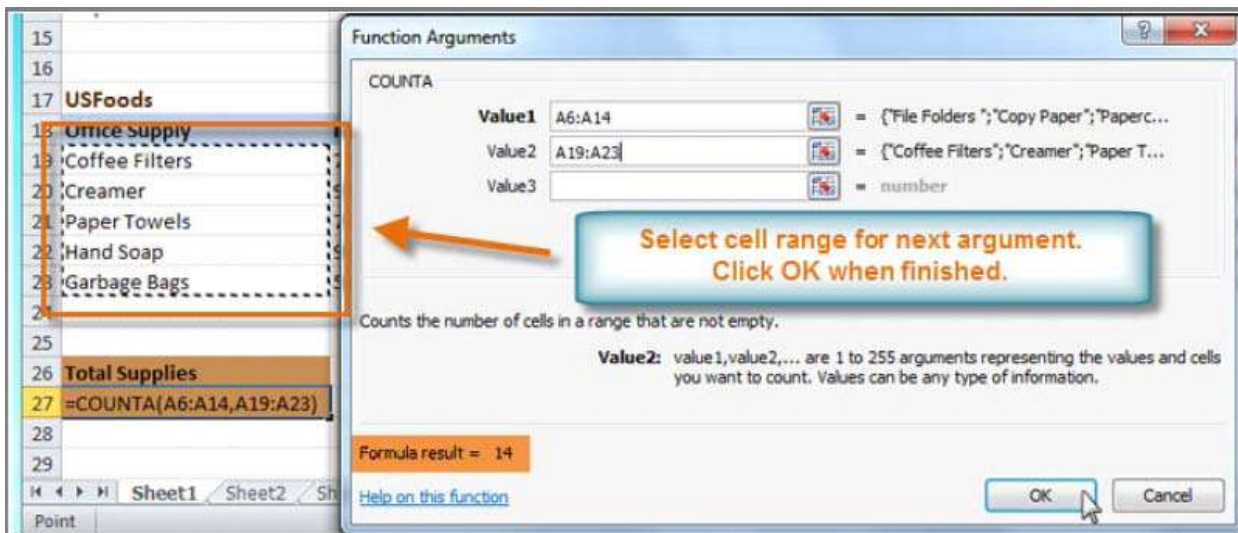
15
16
17 USFoods
18 Office Supply
19 Coffee Filters
20 Creamer
21 Paper Towels
22 Hand Soap
23 Garbage Bags
24
25
26 Total Supplies
27 =COUNTA(A6:A14,A19:A23)
28
29
Sheet1 Sheet2 Sh
Point

Function Arguments

COUNTA

| | | |
|---|---|---|
| Value1 | A6:A14 | = {"File Folders ";"Copy Paper";"Paperc... |
| Value2 | A19:A23 | = {"Coffee Filters";"Creamer";"Paper T... |
| Value3 | | = number |

Select cell range for next argument. Click OK when finished.

Counts the number of cells in a range that are not empty.

Value2: value1,value2,... are 1 to 255 arguments representing the values and cells you want to count. Values can be any type of information.

Formula result = 14

Help on this function

OK

Cancel